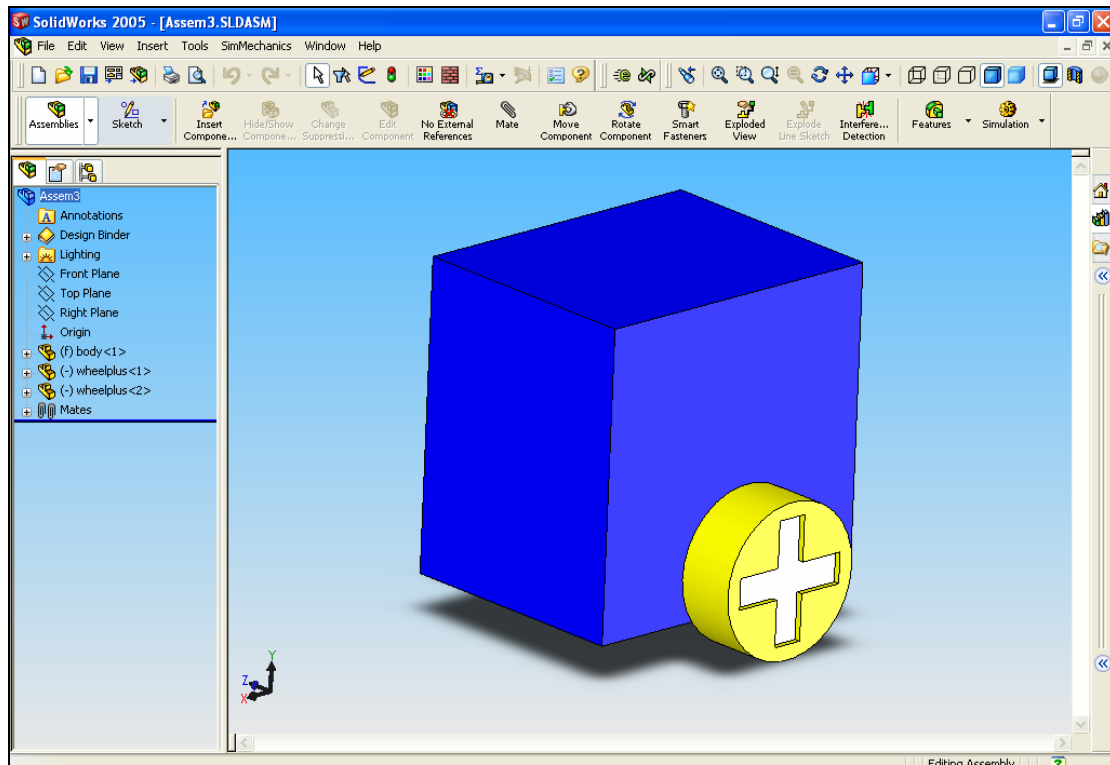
SolidWorks 2005 - [Assem3.SLDASM]

File Edit View Insert Tools SimMechanics Window Help

Assemblies
Sketch
Insert Compone...
Hide/Show Compone...
Change Suppressi...
Edit Component
No External References
Mate
Move Component
Rotate Component
Smart Fasteners
Exploded View
Explode Line Sketch
Interfere... Detection
Features
Simulation

Assem3
Annotations
Design Binder
Lighting
Front Plane
Top Plane
Right Plane
Origin
(f) body<1>
(-) wheelplus<1>
(-) wheelplus<2>
Mates

Y
Z
X

Editing Assembly